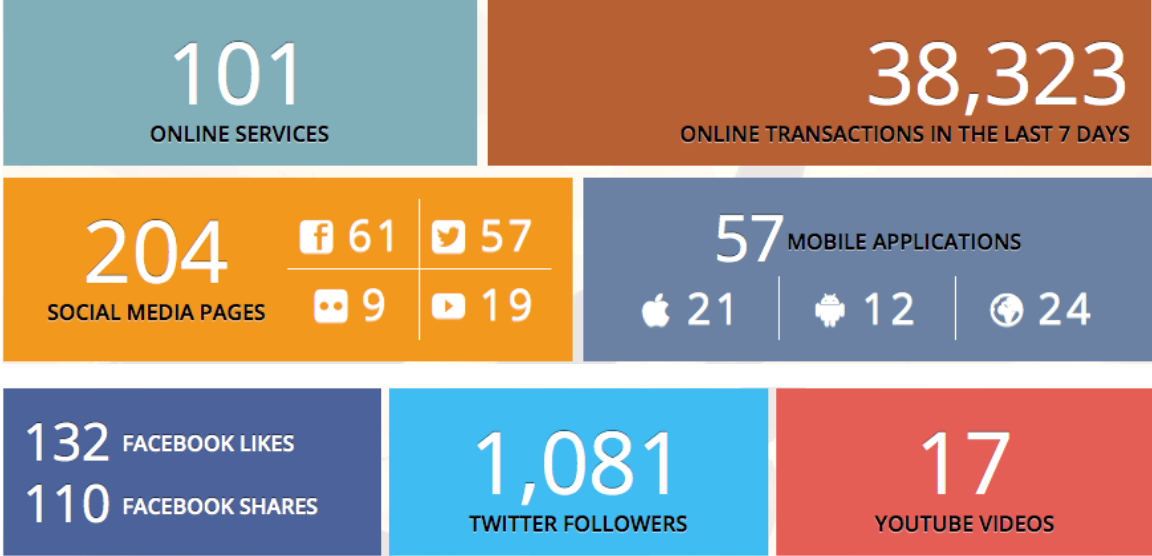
101
ONLINE SERVICES

38,323
ONLINE TRANSACTIONS IN THE LAST 7 DAYS

204
SOCIAL MEDIA PAGES

61 57
9 19

57 MOBILE APPLICATIONS
21 12 24

132 FACEBOOK LIKES
110 FACEBOOK SHARES

1,081
TWITTER FOLLOWERS

17
YOUTUBE VIDEOS